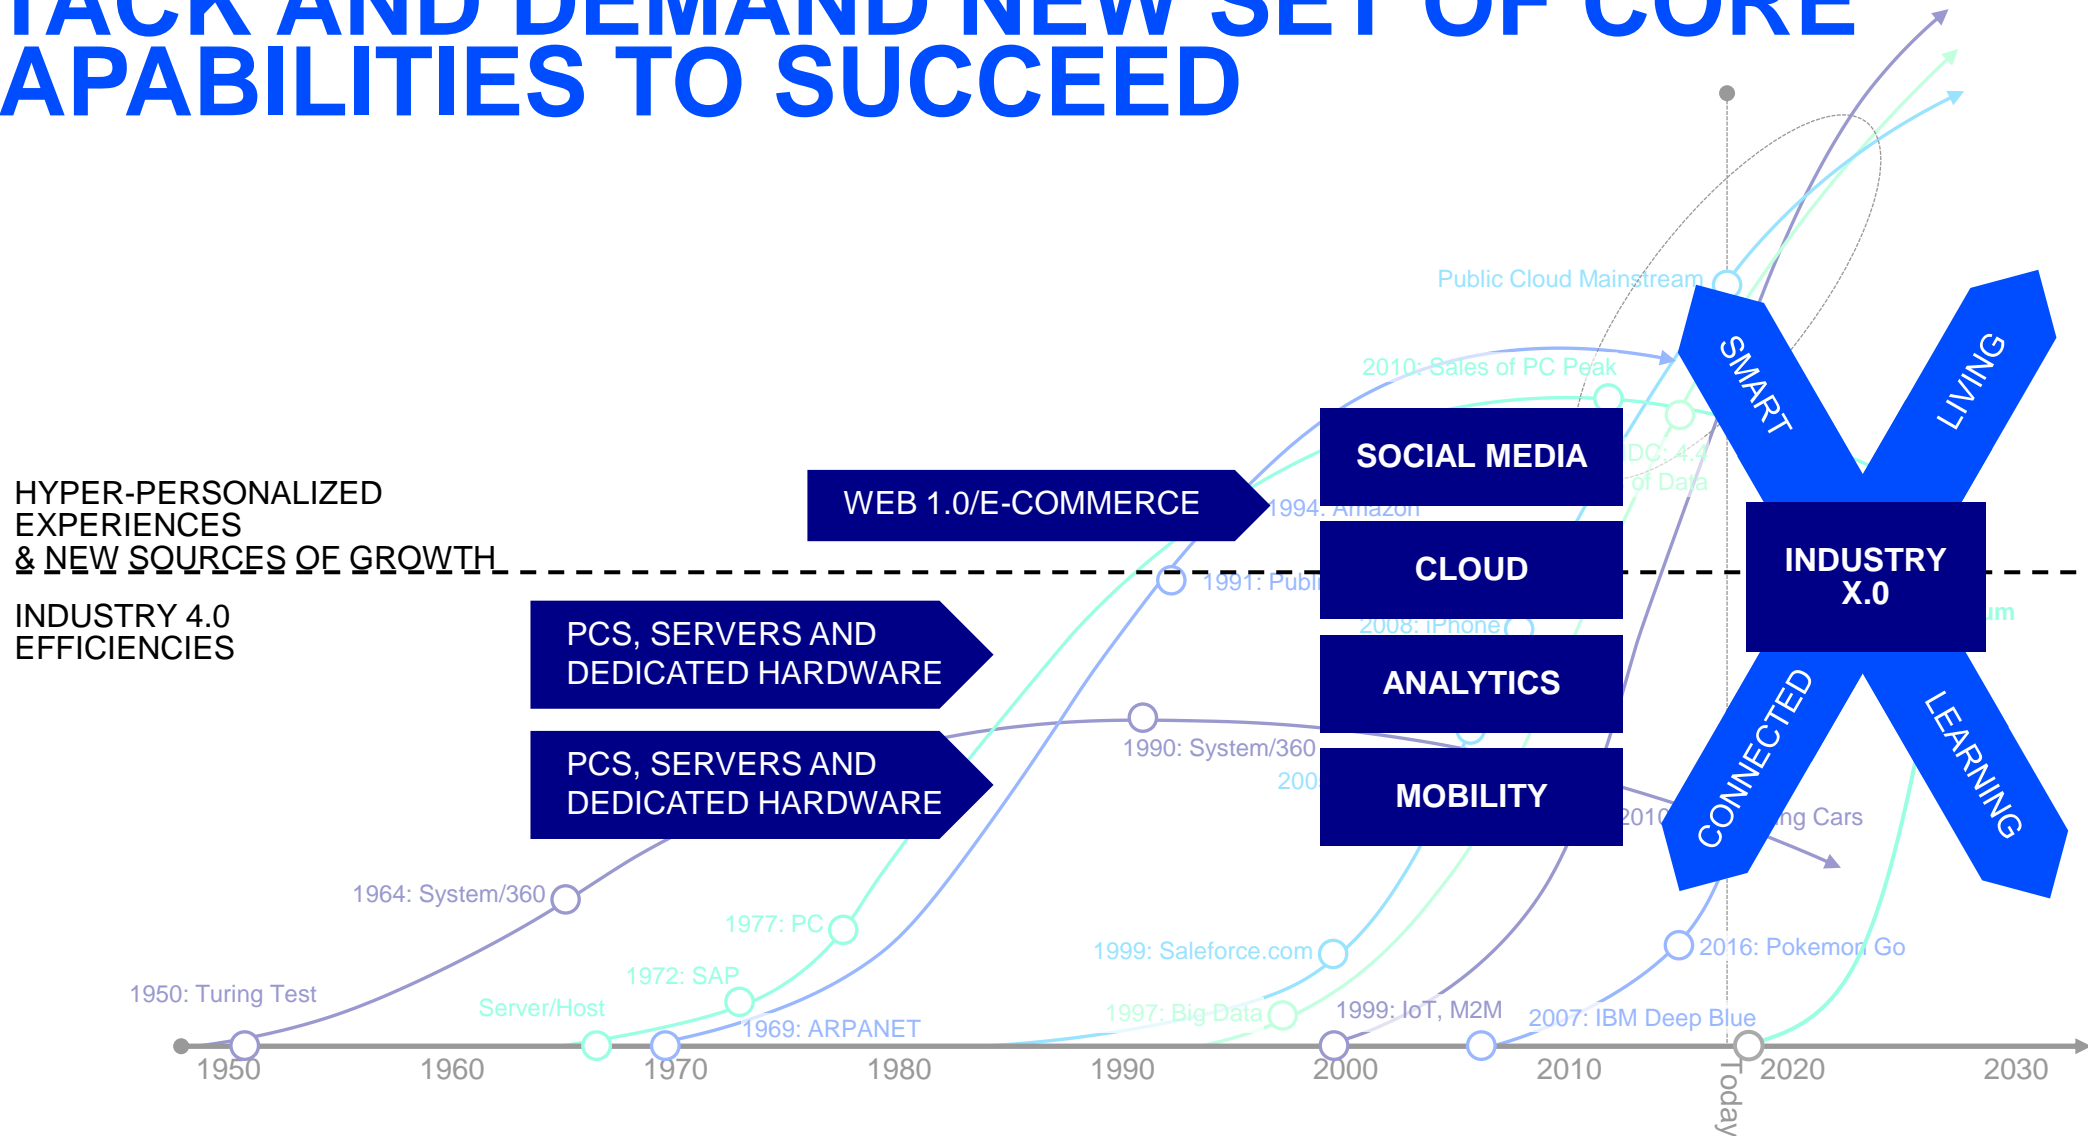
TACK AND DEMAND NEW SET OF CORE APABILITIES TO SUCCEED

HYPER-PERSONALIZED EXPERIENCES & NEW SOURCES OF GROWTH

INDUSTRY 4.0 EFFICIENCIES

WEB 1.0/E-COMMERCE

PCS, SERVERS AND DEDICATED HARDWARE

PCS, SERVERS AND DEDICATED HARDWARE

SOCIAL MEDIA

CLOUD

ANALYTICS

MOBILITY

SMART

LIVING

INDUSTRY X.0

CONNECTED

LEARNING

Public Cloud Mainstream

2010: Sales of PC Peak

IDC: 4.4 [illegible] of Data

1994: Amazon

1991: Publ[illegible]

2008: iPhone

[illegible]um

1990: System/360

200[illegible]

2010 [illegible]ng Cars

1964: System/360

1977: PC

1972: SAP

Server/Host

1969: ARPANET

1950: Turing Test

1999: Saleforce.com

1997: Big Data

1999: IoT, M2M

2016: Pokemon Go

2007: IBM Deep Blue

1950

1960

1970

1980

1990

2000

2010

Today

2020

2030